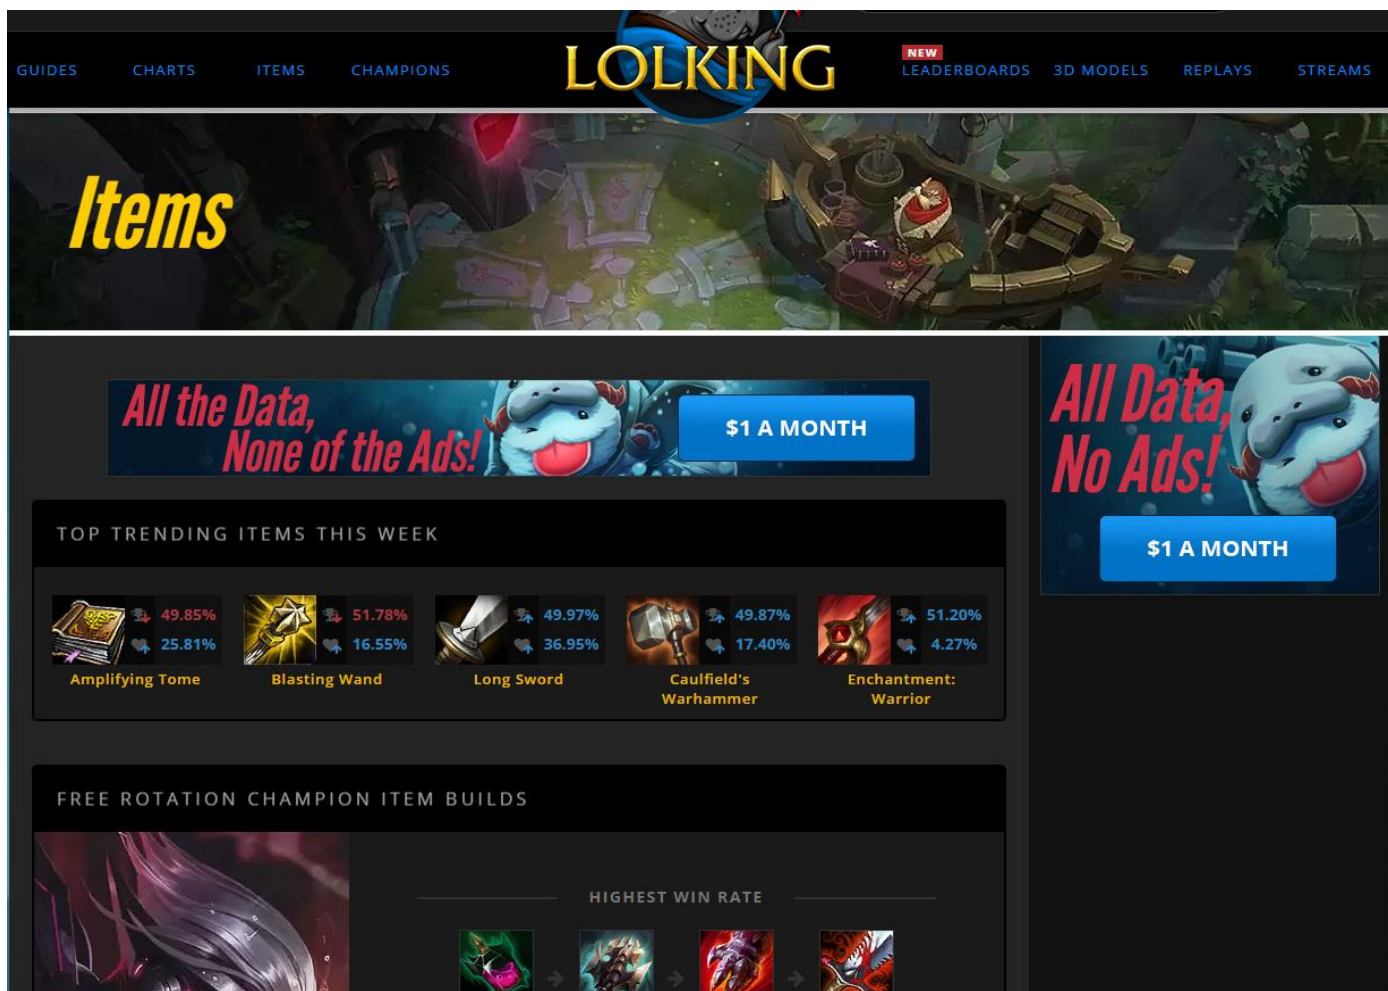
GUIDES CHARTS ITEMS CHAMPIONS

LOLKING

NEW
LEADERBOARDS 3D MODELS REPLAYS STREAMS

Items

All the Data, None of the Ads!

$1 A MONTH

All Data, No Ads!

$1 A MONTH

TOP TRENDING ITEMS THIS WEEK

| 49.85% | 51.78% | 49.97% | 49.87% | 51.20% |
|---|---|---|---|---|
| 25.81% | 16.55% | 36.95% | 17.40% | 4.27% |
| Amplifying Tome | Blasting Wand | Long Sword | Caulfield's Warhammer | Enchantment: Warrior |

FREE ROTATION CHAMPION ITEM BUILDS

HIGHEST WIN RATE